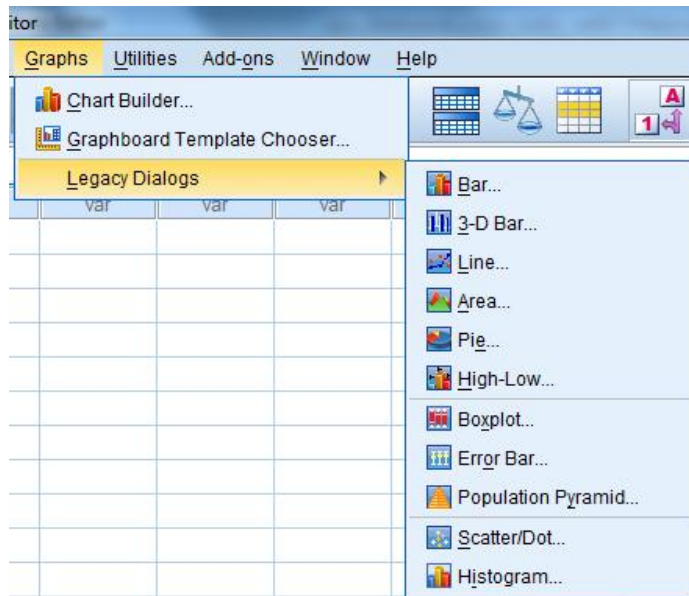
itor

Graphs Utilities Add-ons Window Help

Chart Builder...
Graphboard Template Chooser...
Legacy Dialogs

var var var

Bar...
3-D Bar...
Line...
Area...
Pie...
High-Low...
Boxplot...
Error Bar...
Population Pyramid...
Scatter/Dot...
Histogram...